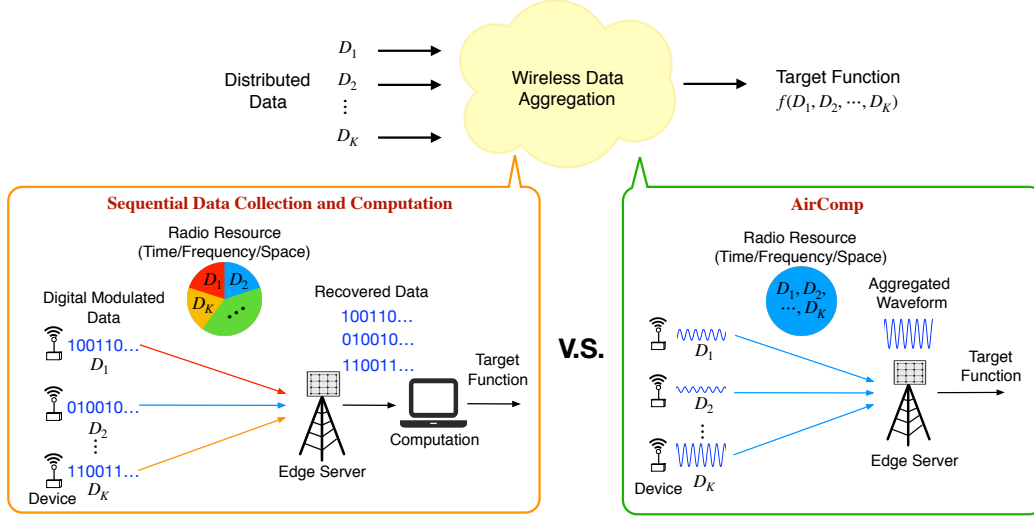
Distributed Data

$D_1$

$D_2$

$\vdots$

$D_K$

Wireless Data Aggregation

Target Function

$f(D_1, D_2, \cdots, D_K)$

Sequential Data Collection and Computation

Radio Resource (Time/Frequency/Space)

$D_1$ $D_2$ $D_K$ $\cdot\cdot$

Digital Modulated Data

100110…

$D_1$

010010…

$D_2$

$\vdots$

110011…

Device

$D_K$

Recovered Data

100110…

010010…

110011…

Target Function

Computation

Edge Server

V.S.

AirComp

Radio Resource (Time/Frequency/Space)

$D_1, D_2, \cdots, D_K$

Aggregated Waveform

$D_1$

$D_2$

$\vdots$

Device

$D_K$

Target Function

Edge Server